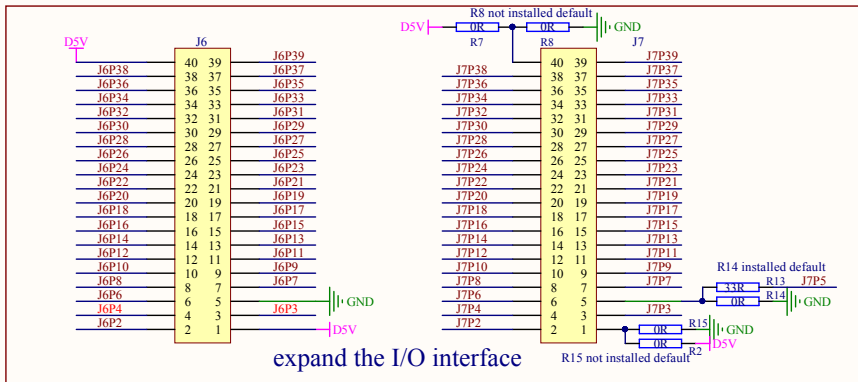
D5V
J6
J6P38
J6P36
J6P34
J6P32
J6P30
J6P28
J6P26
J6P24
J6P22
J6P20
J6P18
J6P16
J6P14
J6P12
J6P10
J6P8
J6P6
J6P4
J6P2

| | |
|---|---|
| 40 | 39 |
| 38 | 37 |
| 36 | 35 |
| 34 | 33 |
| 32 | 31 |
| 30 | 29 |
| 28 | 27 |
| 26 | 25 |
| 24 | 23 |
| 22 | 21 |
| 20 | 19 |
| 18 | 17 |
| 16 | 15 |
| 14 | 13 |
| 12 | 11 |
| 10 | 9 |
| 8 | 7 |
| 6 | 5 |
| 4 | 3 |
| 2 | 1 |

J6P39
J6P37
J6P35
J6P33
J6P31
J6P29
J6P27
J6P25
J6P23
J6P21
J6P19
J6P17
J6P15
J6P13
J6P11
J6P9
J6P7
GND
J6P3
D5V

expand the I/O interface

R8 not installed default
D5V
0R
R7
0R
R8
GND
J7
J7P38
J7P36
J7P34
J7P32
J7P30
J7P28
J7P26
J7P24
J7P22
J7P20
J7P18
J7P16
J7P14
J7P12
J7P10
J7P8
J7P6
J7P4
J7P2

| | |
|---|---|
| 40 | 39 |
| 38 | 37 |
| 36 | 35 |
| 34 | 33 |
| 32 | 31 |
| 30 | 29 |
| 28 | 27 |
| 26 | 25 |
| 24 | 23 |
| 22 | 21 |
| 20 | 19 |
| 18 | 17 |
| 16 | 15 |
| 14 | 13 |
| 12 | 11 |
| 10 | 9 |
| 8 | 7 |
| 6 | 5 |
| 4 | 3 |
| 2 | 1 |

J7P39
J7P37
J7P35
J7P33
J7P31
J7P29
J7P27
J7P25
J7P23
J7P21
J7P19
J7P17
J7P15
J7P13
J7P11
J7P9
J7P7
R14 installed default
33R
R13
J7P5
0R
R14
GND
J7P3
0R
R15
GND
0R
R2
D5V
R15 not installed default